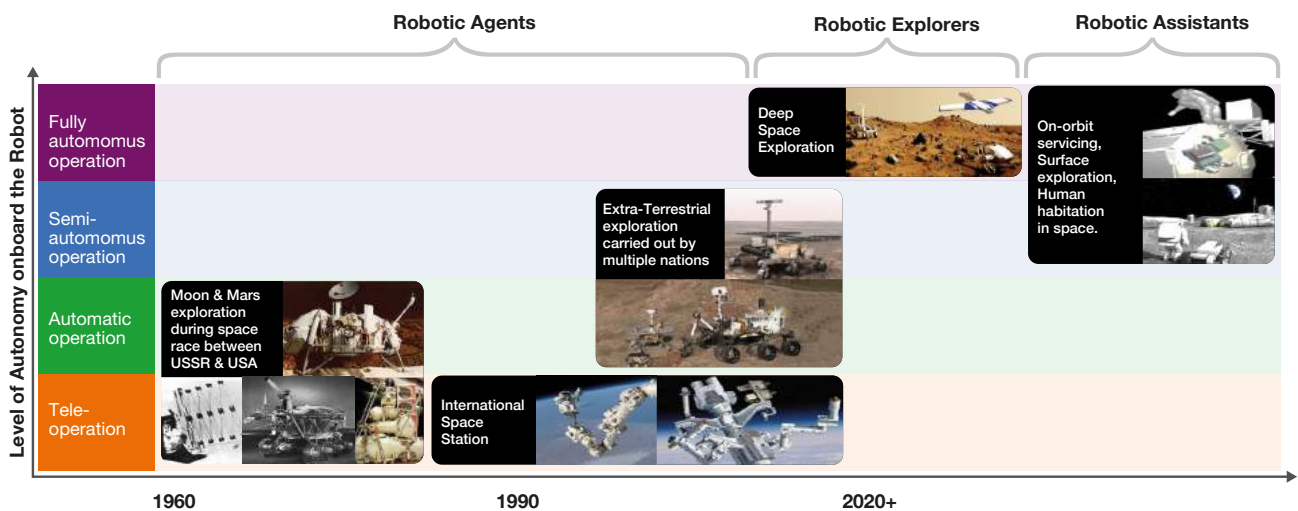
Robotic Agents

Robotic Explorers

Robotic Assistants

Level of Autonomy onboard the Robot

Fully automomus operation

Semi-automomus operation

Automatic operation

Tele-operation

Deep Space Exploration

On-orbit servicing, Surface exploration, Human habitation in space.

Extra-Terrestrial exploration carried out by multiple nations

Moon & Mars exploration during space race between USSR & USA

International Space Station

1960

1990

2020+